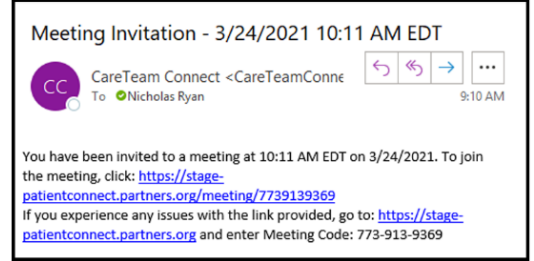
Meeting Invitation - 3/24/2021 10:11 AM EDT

CC

CareTeam Connect <CareTeamConne

To Nicholas Ryan

9:10 AM

...

You have been invited to a meeting at 10:11 AM EDT on 3/24/2021. To join the meeting, click: https://stage-patientconnect.partners.org/meeting/7739139369
If you experience any issues with the link provided, go to: https://stage-patientconnect.partners.org and enter Meeting Code: 773-913-9369